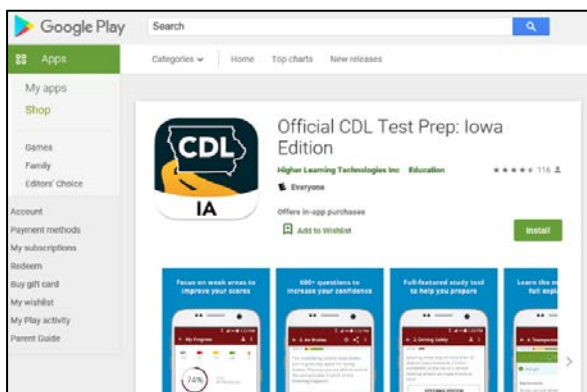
Google Play

Search

Apps

Categories ⌄ Home Top charts New releases

My apps
Shop

Games
Family
Editors' Choice

Account
Payment methods
My subscriptions
Redeem
Buy gift card
My wishlist
My Play activity
Parent Guide

CDL
IA

Official CDL Test Prep: Iowa Edition

Higher Learning Technologies Inc Education

★★★★★ 116

Everyone

Offers in-app purchases

Add to Wishlist

Install

Focus on weak areas to improve your scores

600+ questions to increase your confidence

Full-featured study tool to help you prepare

Learn the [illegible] full expl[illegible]

My Progress

74%